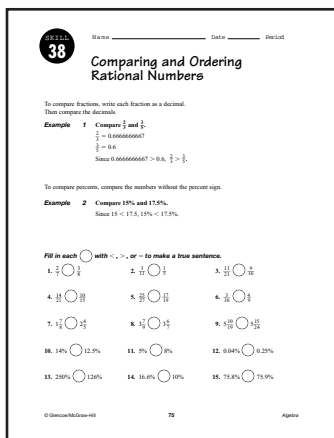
SKILL 38

Name _______________ Date _______ Period

Comparing and Ordering Rational Numbers

To compare fractions, write each fraction as a decimal. Then compare the decimals.

Example 1 Compare $\frac{2}{3}$ and $\frac{3}{5}$.

$\frac{2}{3} = 0.6666666667$

$\frac{3}{5} = 0.6$

Since $0.6666666667 > 0.6$, $\frac{2}{3} > \frac{3}{5}$.

To compare percents, compare the numbers without the percent sign.

Example 2 Compare 15% and 17.5%.

Since $15 < 17.5$, $15\% < 17.5\%$.

Fill in each ◯ with <, >, or = to make a true sentence.

1. $\frac{2}{5}$ ◯ $\frac{3}{7}$

2. $\frac{3}{11}$ ◯ $\frac{1}{5}$

3. $\frac{11}{21}$ ◯ $\frac{9}{16}$

4. $\frac{16}{25}$ ◯ $\frac{20}{35}$

5. $\frac{25}{26}$ ◯ $\frac{17}{19}$

6. $\frac{2}{10}$ ◯ $\frac{4}{6}$

7. $1\frac{7}{8}$ ◯ $2\frac{4}{5}$

8. $3\frac{7}{9}$ ◯ $3\frac{6}{7}$

9. $5\frac{10}{19}$ ◯ $5\frac{15}{24}$

10. 14% ◯ 12.5%

11. 5% ◯ 8%

12. 0.04% ◯ 0.25%

13. 250% ◯ 126%

14. 16.6% ◯ 10%

15. 75.8% ◯ 75.9%

© Glencoe/McGraw-Hill 75 Algebra